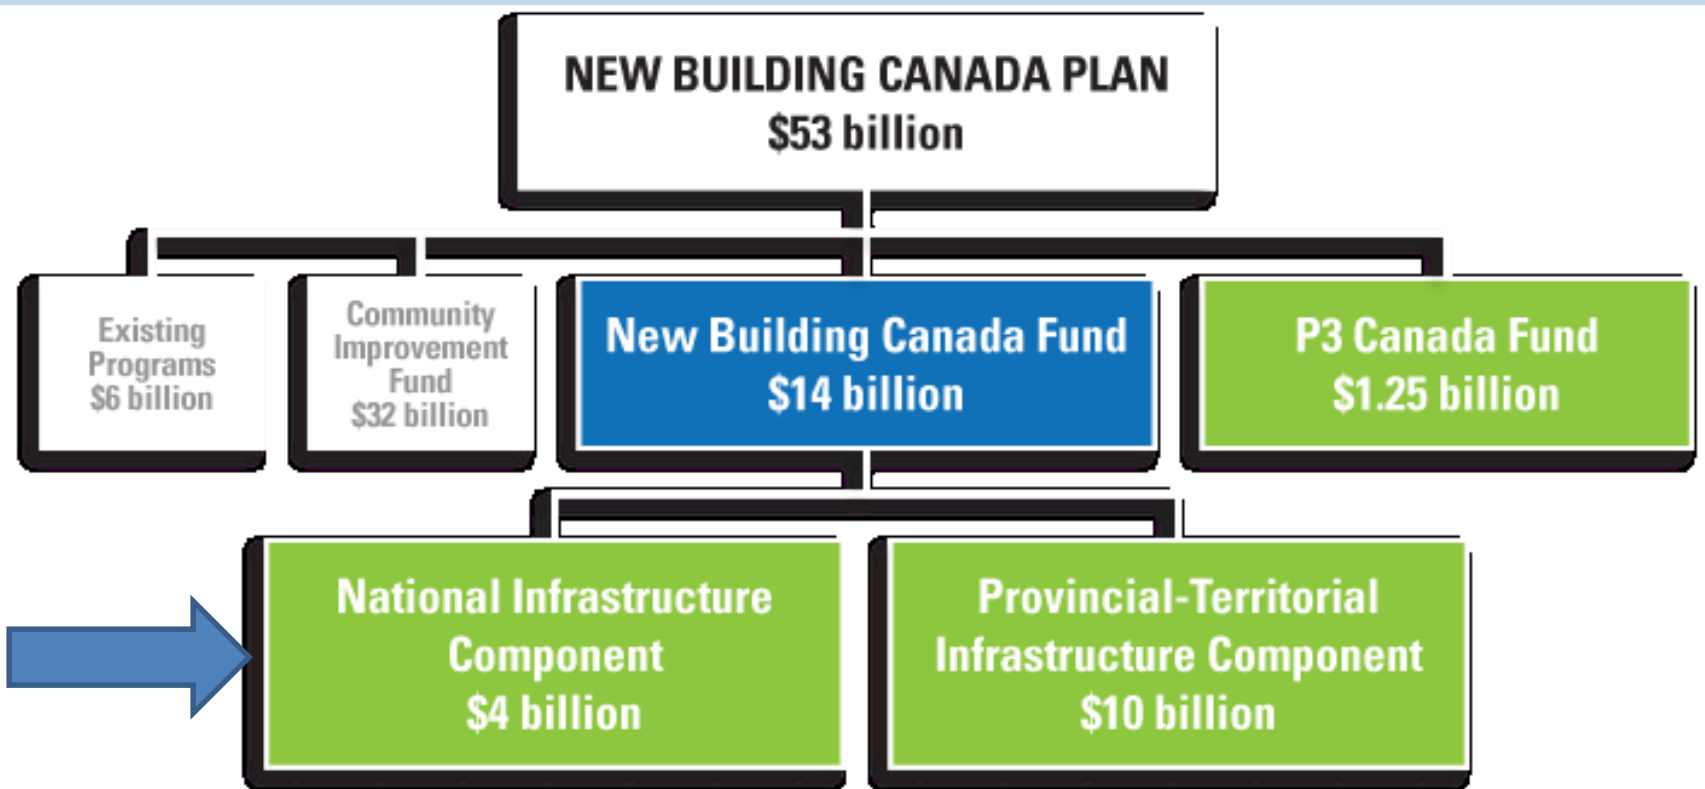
NEW BUILDING CANADA PLAN
$53 billion

Existing Programs $6 billion

Community Improvement Fund $32 billion

New Building Canada Fund
$14 billion

P3 Canada Fund
$1.25 billion

National Infrastructure Component
$4 billion

Provincial-Territorial Infrastructure Component
$10 billion